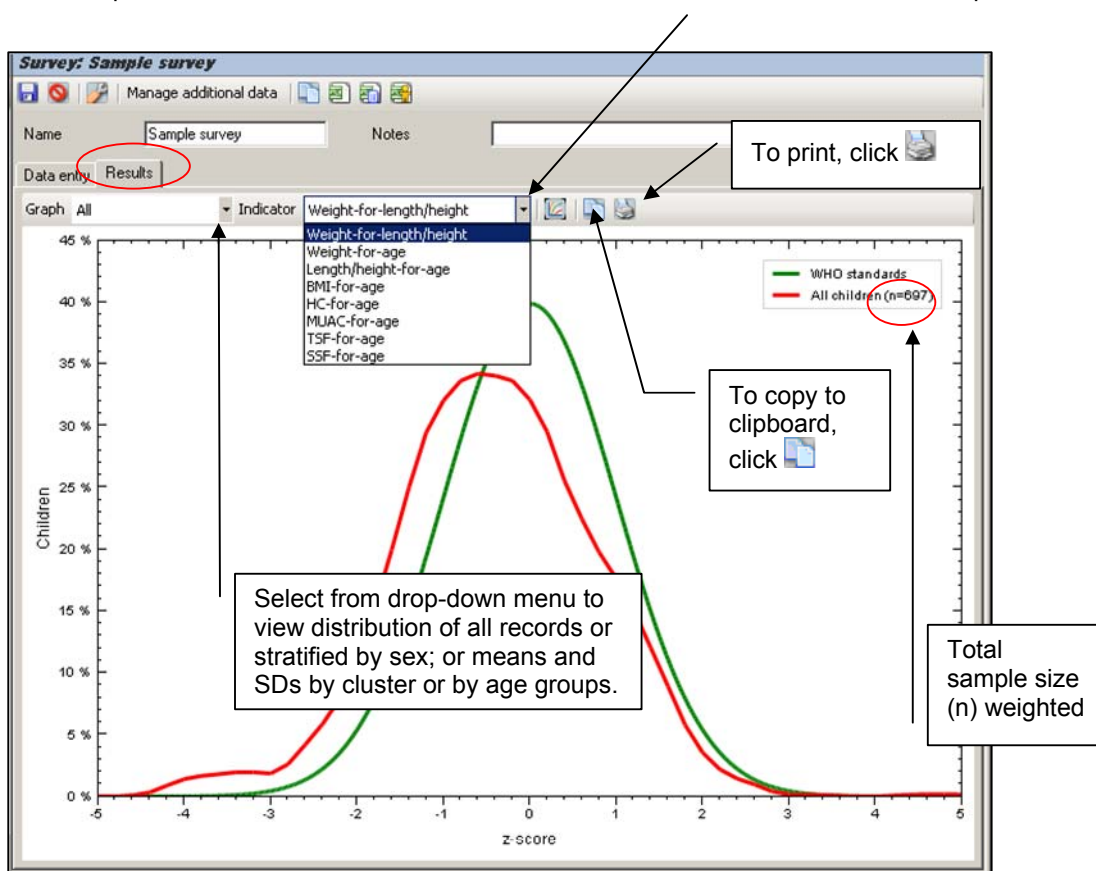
Survey: Sample survey

Manage additional data

Name Sample survey

Notes

To print, click

Data entry Results

Graph All

Indicator Weight-for-length/height

Weight-for-length/height
Weight-for-age
Length/height-for-age
BMI-for-age
HC-for-age
MUAC-for-age
TSF-for-age
SSF-for-age

WHO standards
All children (n=697)

45 %
40 %
35 %
30 %
25 %
20 %
15 %
10 %
5 %
0 %

Children

To copy to clipboard, click

Select from drop-down menu to view distribution of all records or stratified by sex; or means and SDs by cluster or by age groups.

Total sample size (n) weighted

-5 -4 -3 -2 -1 0 1 2 3 4 5

z-score